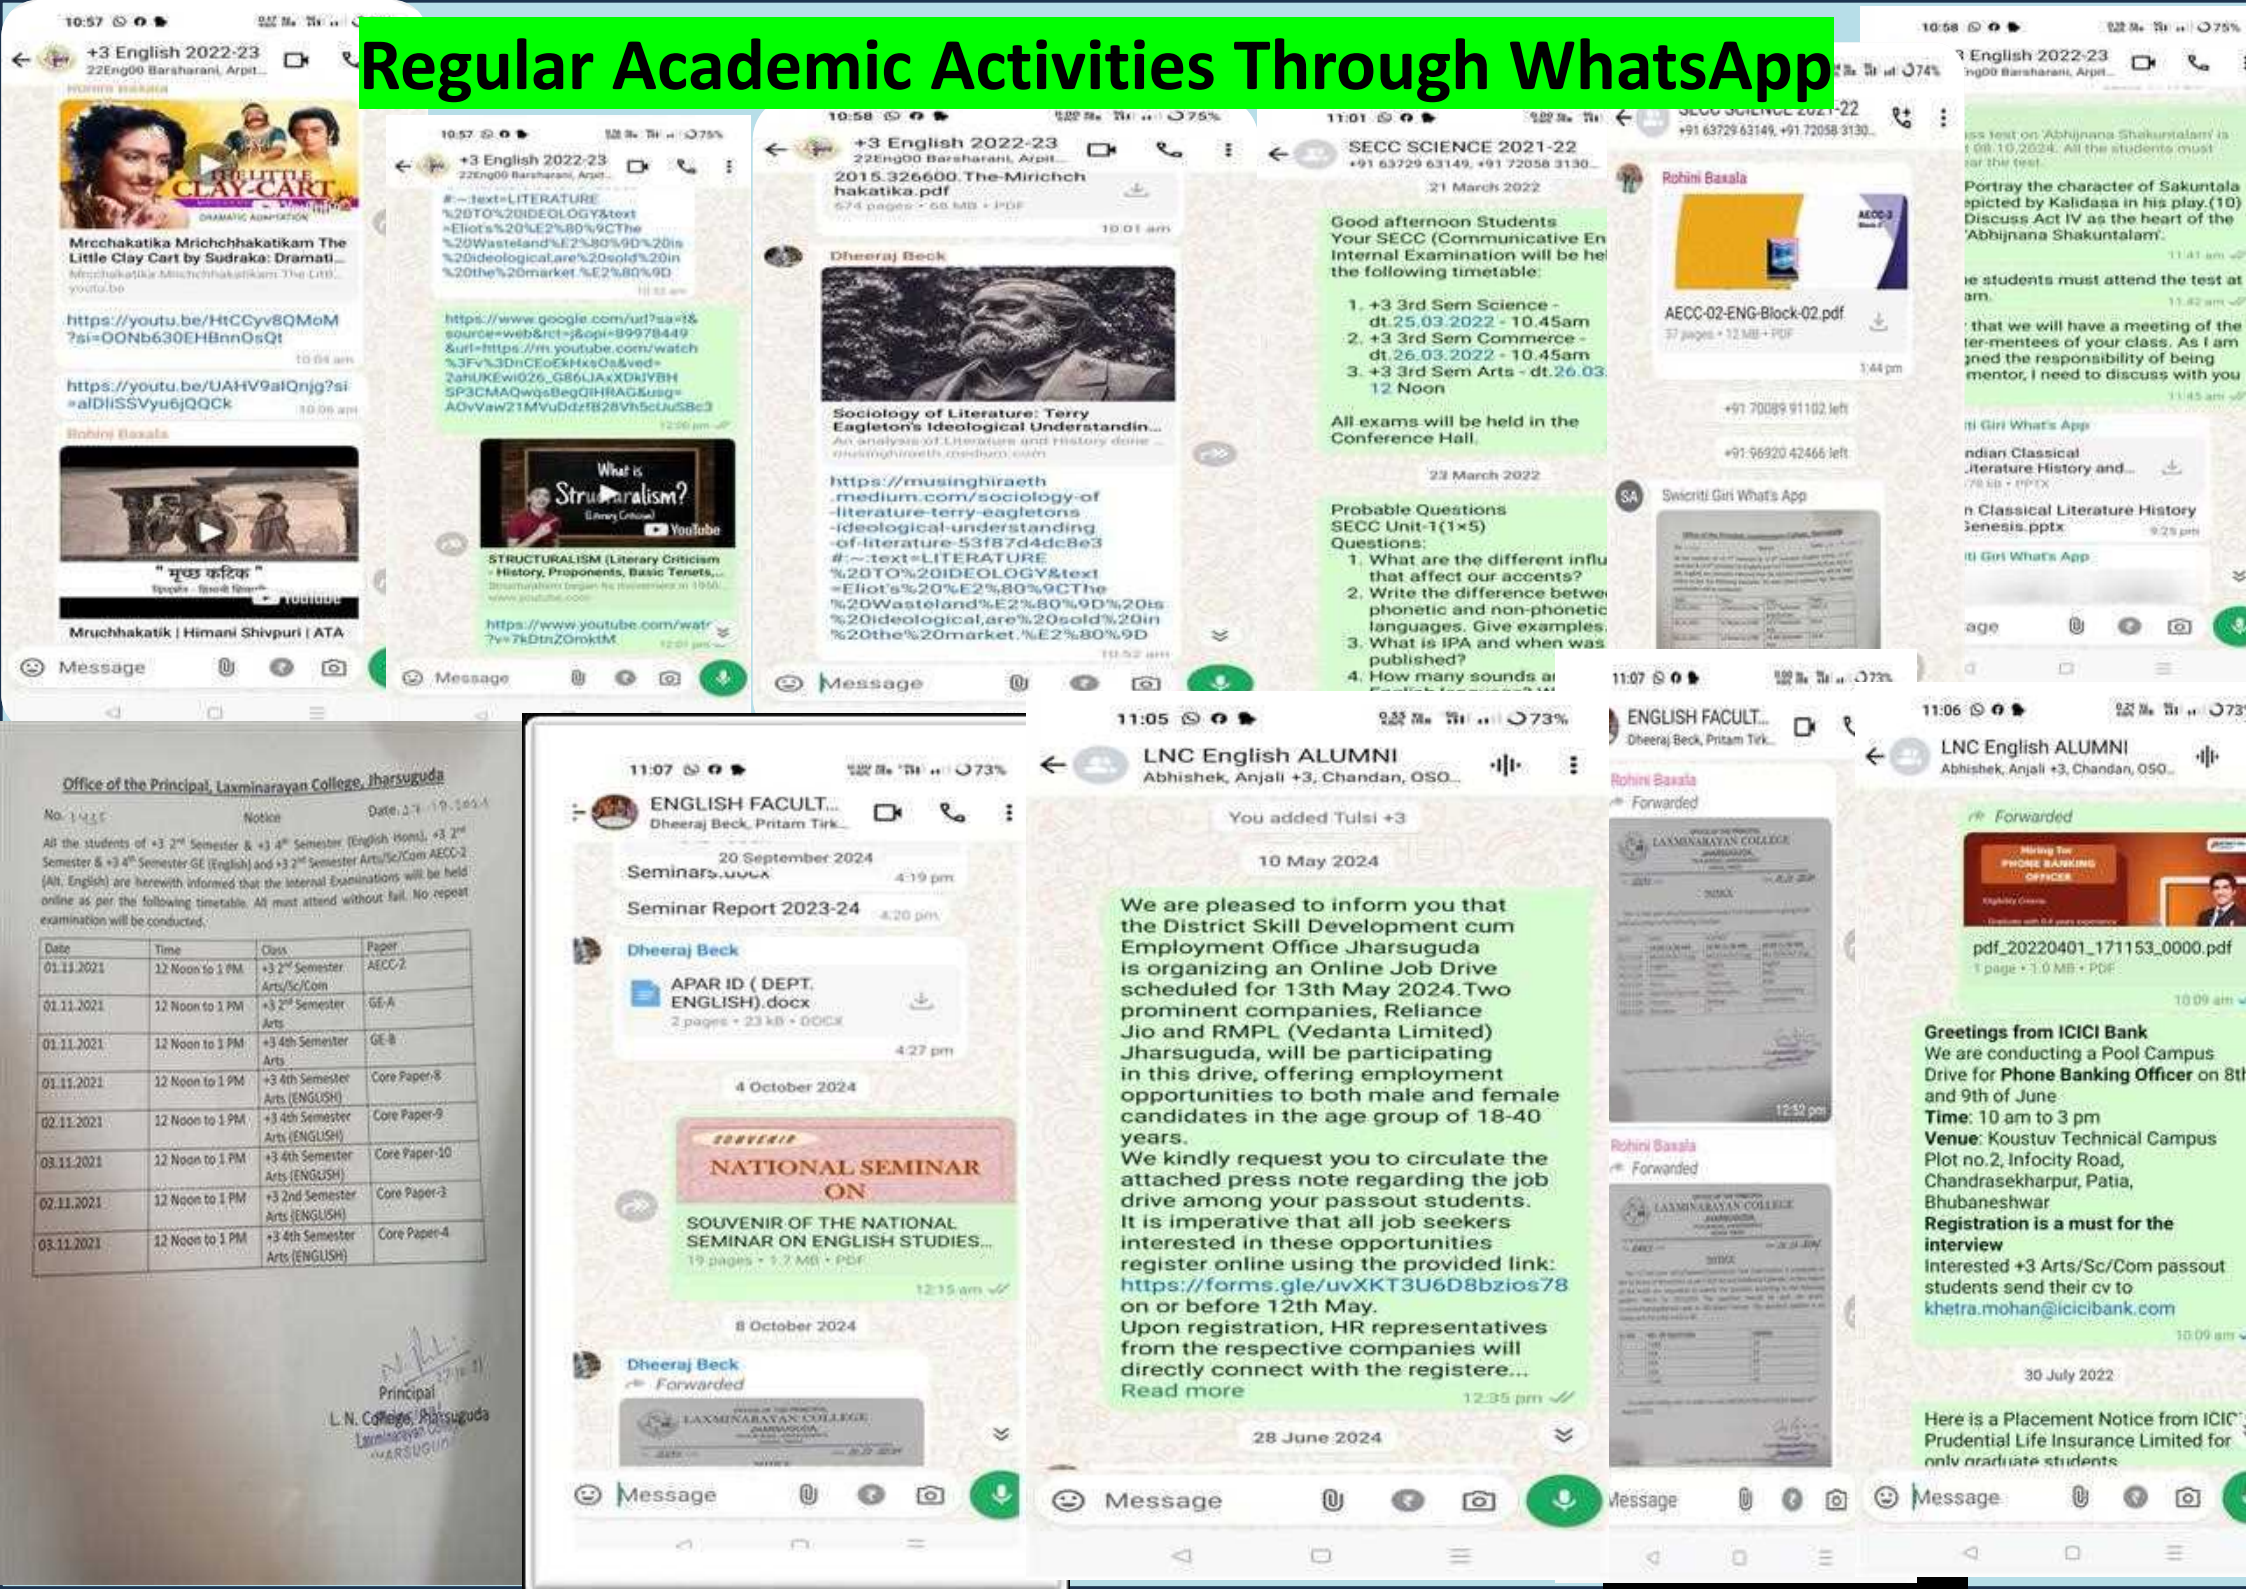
Regular Academic Activities Through WhatsApp

10:57

+3 English 2022-23
22Eng00 Barsharani, Arpit...

Mrcchakatika Mrichchhakatikam The Little Clay Cart by Sudraka: Dramati...

https://youtu.be/HtCCyv8QMoM?si=OONb630EHBnnOsQt
10:04 am

https://youtu.be/UAHV9alQnjg?si=alDIiSSVyu6jQQCk
10:06 am

Rohini Basala

" मृच्छ कटिक "

Mruchhakatik | Himani Shivpuri | ATA

Message

10:57

+3 English 2022-23
22Eng00 Barsharani, Arpit...

#:~:text=LITERATURE%20TO%20IDEOLOGY&text=Eliot's%20%E2%80%9CThe%20Wasteland%E2%80%9D%20is%20ideological,are%20sold%20in%20the%20market.%E2%80%9D

https://www.google.com/url?sa=t&source=web&rct=j&opi=89978449&url=https://m.youtube.com/watch%3Fv%3DnCEoEkHxsOs&ved=2ahUKEwi026_G86LJAxXDklYBH SP3CMAQwqsBegQIHRAG&usg=AOvVaw21MVuDdzfB28Vh5cUuSBc3
12:00 pm

What is Structuralism?
(Literary Criticism)

STRUCTURALISM (Literary Criticism - History, Proponents, Basic Tenets,...

https://www.youtube.com/watch?v=7kDtnZOmktM
12:01 pm

Message

10:58

+3 English 2022-23
22Eng00 Barsharani, Arpit...

2015.326600.The-Mirichchhakatika.pdf
574 pages • 68 MB • PDF
10:01 am

Dheeraj Beck

Sociology of Literature: Terry Eagleton's Ideological Understandin...

https://musinghiraeth.medium.com/sociology-of-literature-terry-eagletons-ideological-understanding-of-literature-53f87d4dc8e3#:~:text=LITERATURE%20TO%20IDEOLOGY&text=Eliot's%20%E2%80%9CThe%20Wasteland%E2%80%9D%20is%20ideological,are%20sold%20in%20the%20market.%E2%80%9D
10:52 am

Message

11:01

SECC SCIENCE 2021-22
+91 63729 63149, +91 72058 3130...

21 March 2022

Good afternoon Students
Your SECC (Communicative En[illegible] Internal Examination will be he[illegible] the following timetable:
1. +3 3rd Sem Science - dt.25.03.2022 - 10.45am
2. +3 3rd Sem Commerce - dt.26.03.2022 - 10.45am
3. +3 3rd Sem Arts - dt.26.03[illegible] 12 Noon
All exams will be held in the Conference Hall.

23 March 2022

Probable Questions
SECC Unit-1(1×5)
Questions:
1. What are the different influ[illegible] that affect our accents?
2. Write the difference betwe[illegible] phonetic and non-phonetic languages. Give examples.
3. What is IPA and when was published?
4. How many sounds a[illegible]

SECC SCIENCE 2021-22
+91 63729 63149, +91 72058 3130...

Rohini Basala

AECC-02-ENG-Block-02.pdf
37 pages • 12 MB • PDF
1:44 pm

+91 70089 91102 left
+91 96920 42466 left

Swcriti Giri What's App

10:58

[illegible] English 2022-23
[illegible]ng00 Barsharani, Arpit...

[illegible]ss test on 'Abhijnana Shakuntalam' is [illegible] 08.10.2024. All the students must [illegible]ar the test.
Portray the character of Sakuntala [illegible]epicted by Kalidasa in his play.(10)
Discuss Act IV as the heart of the 'Abhijnana Shakuntalam'.
11:41 am

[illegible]e students must attend the test at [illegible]am.
11:42 am

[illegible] that we will have a meeting of the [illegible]ter-mentees of your class. As I am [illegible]gned the responsibility of being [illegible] mentor, I need to discuss with you
11:45 am

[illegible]ti Giri What's App
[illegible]ndian Classical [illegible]iterature History and...
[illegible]n Classical Literature History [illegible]enesis.pptx
9:25 pm
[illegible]ti Giri What's App

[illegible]age

Office of the Principal, Laxminarayan College, Jharsuguda
No. 1415 Notice Date. 27.10.2021
All the students of +3 2nd Semester & +3 4th Semester (English Hons), +3 2nd Semester & +3 4th Semester GE (English) and +3 2nd Semester Arts/Sc/Com AECC-2 (Alt. English) are herewith informed that the internal Examinations will be held online as per the following timetable. All must attend without fail. No repeat examination will be conducted.

| Date | Time | Class | Paper |
|---|---|---|---|
| 01.11.2021 | 12 Noon to 1 PM | +3 2nd Semester Arts/Sc/Com | AECC-2 |
| 01.11.2021 | 12 Noon to 1 PM | +3 2nd Semester Arts | GE-A |
| 01.11.2021 | 12 Noon to 1 PM | +3 4th Semester Arts | GE-B |
| 01.11.2021 | 12 Noon to 1 PM | +3 4th Semester Arts (ENGLISH) | Core Paper-8 |
| 02.11.2021 | 12 Noon to 1 PM | +3 4th Semester Arts (ENGLISH) | Core Paper-9 |
| 03.11.2021 | 12 Noon to 1 PM | +3 4th Semester Arts (ENGLISH) | Core Paper-10 |
| 02.11.2021 | 12 Noon to 1 PM | +3 2nd Semester Arts (ENGLISH) | Core Paper-3 |
| 03.11.2021 | 12 Noon to 1 PM | +3 4th Semester Arts (ENGLISH) | Core Paper-4 |

Principal
L.N. College, Jharsuguda

11:07

ENGLISH FACULT...
Dheeraj Beck, Pritam Tirk...

20 September 2024
Seminars.docx
4:19 pm
Seminar Report 2023-24
4:20 pm

Dheeraj Beck
APAR ID ( DEPT. ENGLISH).docx
2 pages • 23 kB • DOCX
4:27 pm

4 October 2024

SOUVENIR
NATIONAL SEMINAR ON
SOUVENIR OF THE NATIONAL SEMINAR ON ENGLISH STUDIES...
19 pages • 1.7 MB • PDF
12:15 am

8 October 2024

Dheeraj Beck
Forwarded
LAXMINARAYAN COLLEGE

Message

11:05

LNC English ALUMNI
Abhishek, Anjali +3, Chandan, OSO...

You added Tulsi +3

10 May 2024

We are pleased to inform you that the District Skill Development cum Employment Office Jharsuguda is organizing an Online Job Drive scheduled for 13th May 2024.Two prominent companies, Reliance Jio and RMPL (Vedanta Limited) Jharsuguda, will be participating in this drive, offering employment opportunities to both male and female candidates in the age group of 18-40 years.
We kindly request you to circulate the attached press note regarding the job drive among your passout students.
It is imperative that all job seekers interested in these opportunities register online using the provided link:
https://forms.gle/uvXKT3U6D8bzios78
on or before 12th May.
Upon registration, HR representatives from the respective companies will directly connect with the registere...
Read more
12:35 pm

28 June 2024

Message

11:07

ENGLISH FACULT...
Dheeraj Beck, Pritam Tirk...

Rohini Basala
Forwarded
LAXMINARAYAN COLLEGE
NOTICE
12:52 pm

Rohini Basala
Forwarded
LAXMINARAYAN COLLEGE
NOTICE

Message

11:06

LNC English ALUMNI
Abhishek, Anjali +3, Chandan, OSO...

Forwarded
Hiring for PHONE BANKING OFFICER
pdf_20220401_171153_0000.pdf
1 page • 1.0 MB • PDF
10:09 am

Greetings from ICICI Bank
We are conducting a Pool Campus Drive for Phone Banking Officer on 8th and 9th of June
Time: 10 am to 3 pm
Venue: Koustuv Technical Campus Plot no.2, Infocity Road, Chandrasekharpur, Patia, Bhubaneshwar
Registration is a must for the interview
Interested +3 Arts/Sc/Com passout students send their cv to khetra.mohan@icicibank.com
10:09 am

30 July 2022

Here is a Placement Notice from ICIC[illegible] Prudential Life Insurance Limited for only graduate students

Message